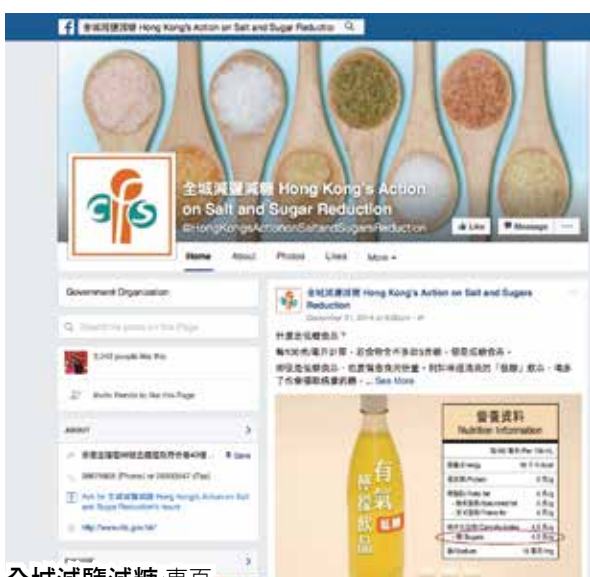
f 全城減鹽減糖 Hong Kong's Action on Salt and Sugar Reduction

全城減鹽減糖 Hong Kong's Action on Salt and Sugar Reduction
@HongKongsActionSaltandSugarReduction

Like Message ···

Home About Photos Likes More

Government Organization

Search for posts on this Page

5,243 people like this

Invite friends to like this Page

ABOUT

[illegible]

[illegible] (Phone) or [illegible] (Fax)

Ask for 全城減鹽減糖 Hong Kong's Action on Salt and Sugar Reduction's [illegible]

http://www.cfs.gov.hk/

全城減鹽減糖 Hong Kong's Action on Salt and Sugars Reduction
December 31, 2014 at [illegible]

什麼是低糖食品？

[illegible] ... See More

有氣飲品

營養資料
Nutrition Information

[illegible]

全城減鹽減糖 專頁